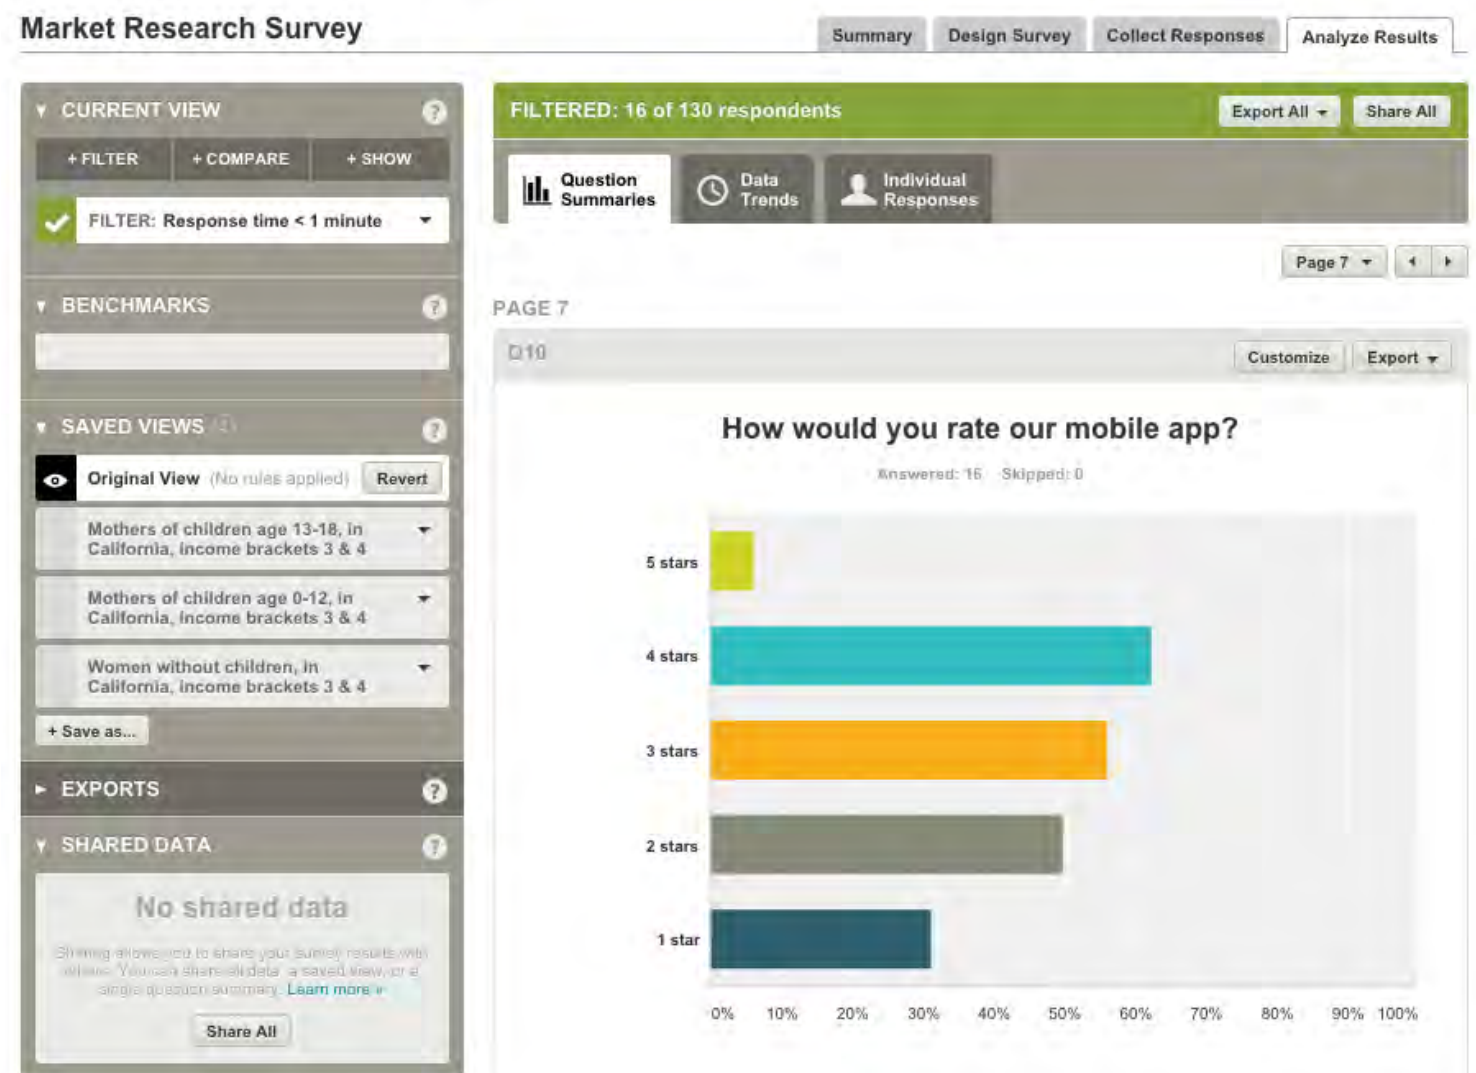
Market Research Survey

Summary | Design Survey | Collect Responses | Analyze Results

CURRENT VIEW ?

+ FILTER | + COMPARE | + SHOW

FILTER: Response time < 1 minute

BENCHMARKS ?

SAVED VIEWS (4) ?

Original View (No rules applied) Revert

Mothers of children age 13-18, in California, income brackets 3 & 4

Mothers of children age 0-12, in California, income brackets 3 & 4

Women without children, in California, income brackets 3 & 4

+ Save as...

EXPORTS ?

SHARED DATA ?

No shared data

Sharing allows you to share your survey results with others. You can share all data, a saved view, or a single question summary. Learn more »

Share All

FILTERED: 16 of 130 respondents

Export All | Share All

Question Summaries | Data Trends | Individual Responses

Page 7

PAGE 7

Q10

Customize | Export

How would you rate our mobile app?

Answered: 16 Skipped: 0

5 stars
4 stars
3 stars
2 stars
1 star

0% 10% 20% 30% 40% 50% 60% 70% 80% 90% 100%